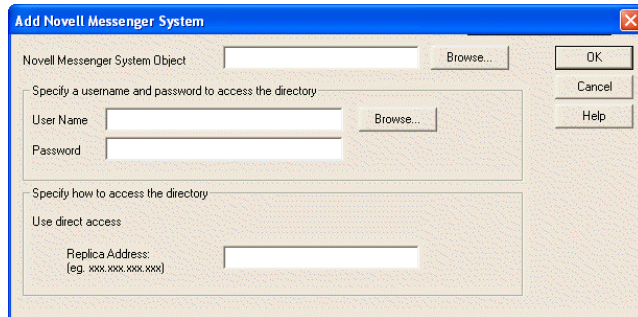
Add Novell Messenger System

Novell Messenger System Object

Browse...

OK

Cancel

Help

Specify a username and password to access the directory

User Name

Browse...

Password

Specify how to access the directory

Use direct access

Replica Address:
(eg. xxx.xxx.xxx.xxx)